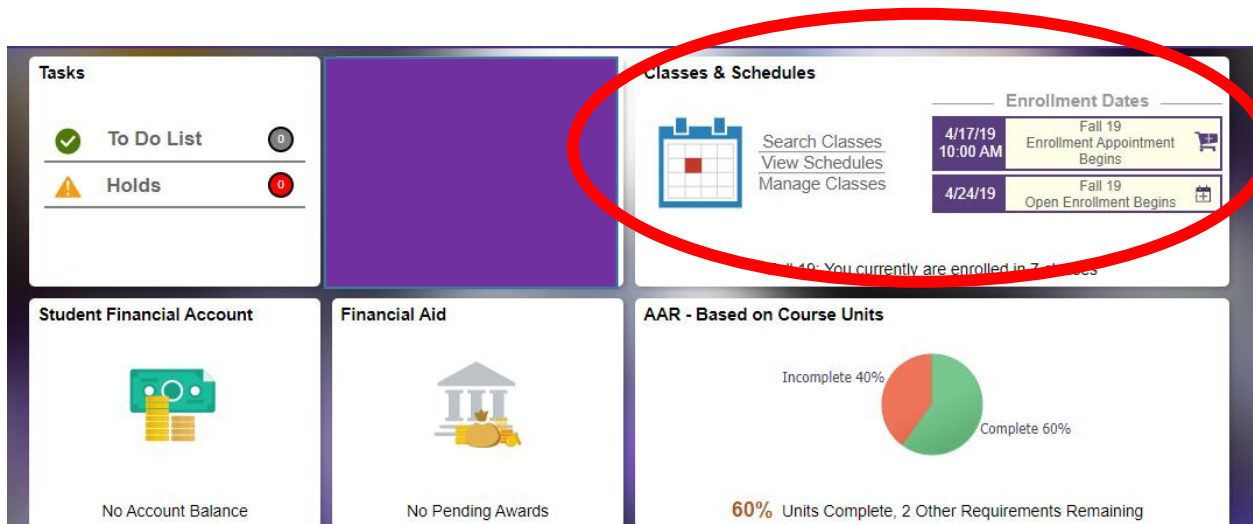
Tasks

To Do List 0

Holds 0

Classes & Schedules

Search Classes
View Schedules
Manage Classes

Enrollment Dates

4/17/19 10:00 AM Fall 19 Enrollment Appointment Begins

4/24/19 Fall 19 Open Enrollment Begins

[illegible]ll 19: You currently are enrolled in 7 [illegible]sses

Student Financial Account

No Account Balance

Financial Aid

No Pending Awards

AAR - Based on Course Units

Incomplete 40%

Complete 60%

60% Units Complete, 2 Other Requirements Remaining